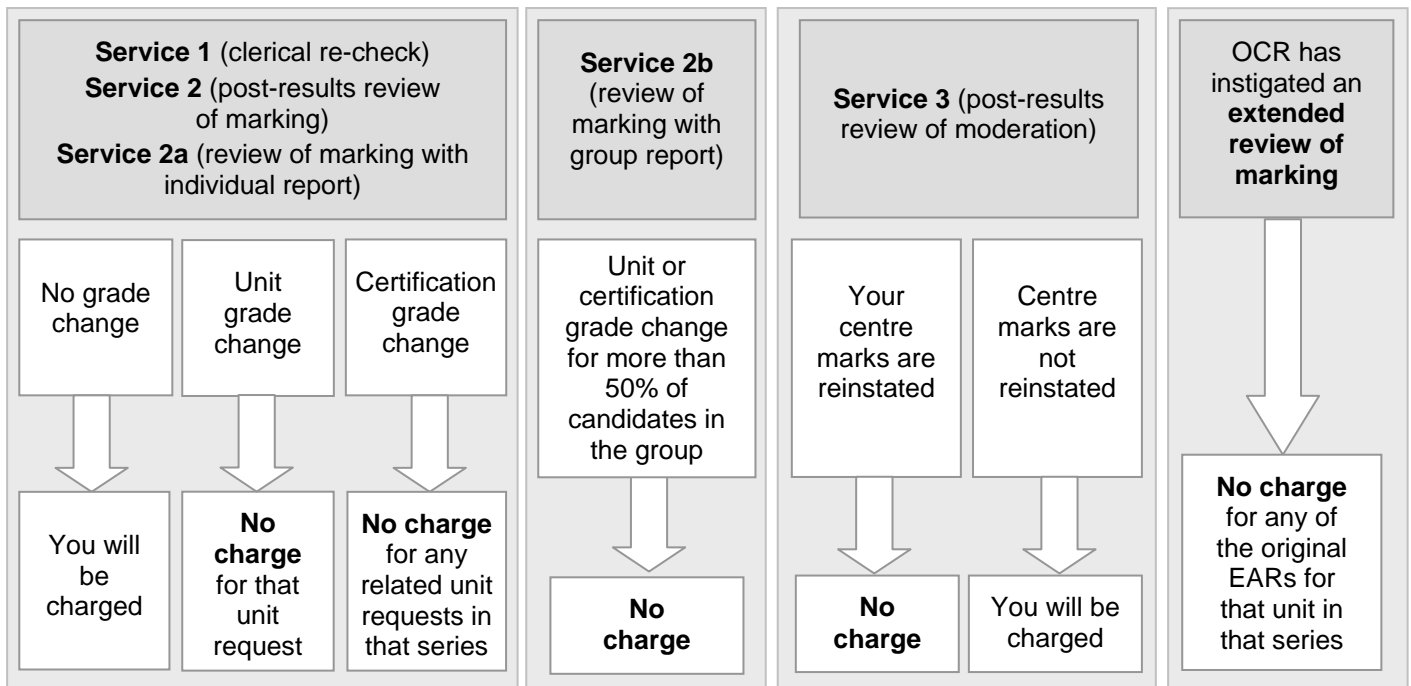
**Service 1** (clerical re-check)
**Service 2** (post-results review of marking)
**Service 2a** (review of marking with individual report)

No grade change

You will be charged

Unit grade change

**No charge** for that unit request

Certification grade change

**No charge** for any related unit requests in that series

**Service 2b** (review of marking with group report)

Unit or certification grade change for more than 50% of candidates in the group

**No charge**

**Service 3** (post-results review of moderation)

Your centre marks are reinstated

**No charge**

Centre marks are not reinstated

You will be charged

OCR has instigated an **extended review of marking**

**No charge** for any of the original EARs for that unit in that series